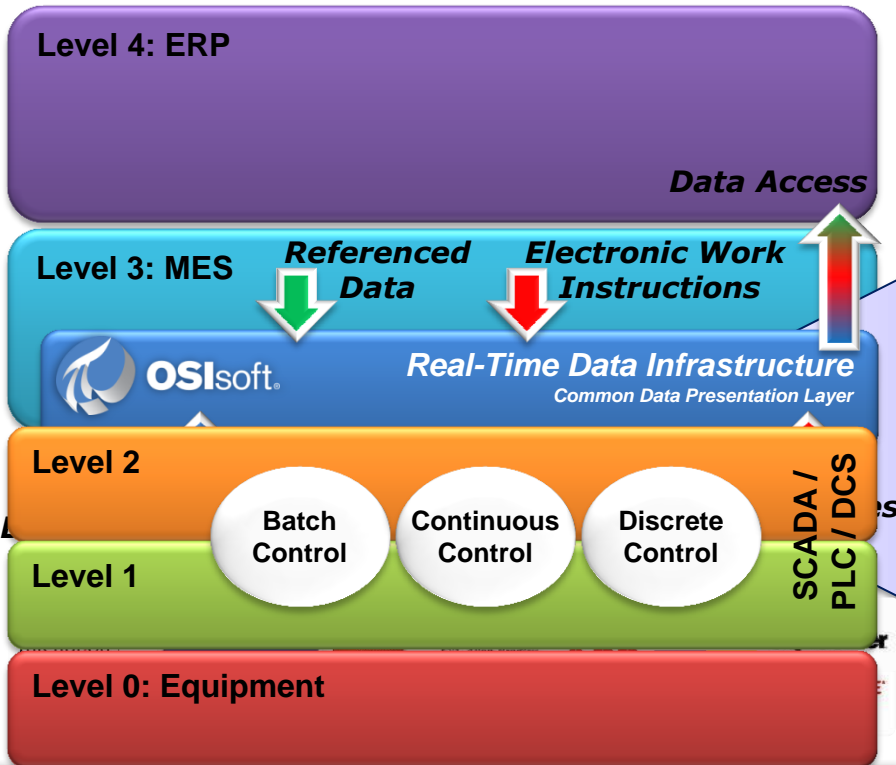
Level 4: ERP

Data Access

Level 3: MES

Referenced Data

Electronic Work Instructions

OSIsoft.

Real-Time Data Infrastructure

Common Data Presentation Layer

Level 2

Batch Control

Continuous Control

Discrete Control

SCADA / PLC / DCS

Level 1

Level 0: Equipment